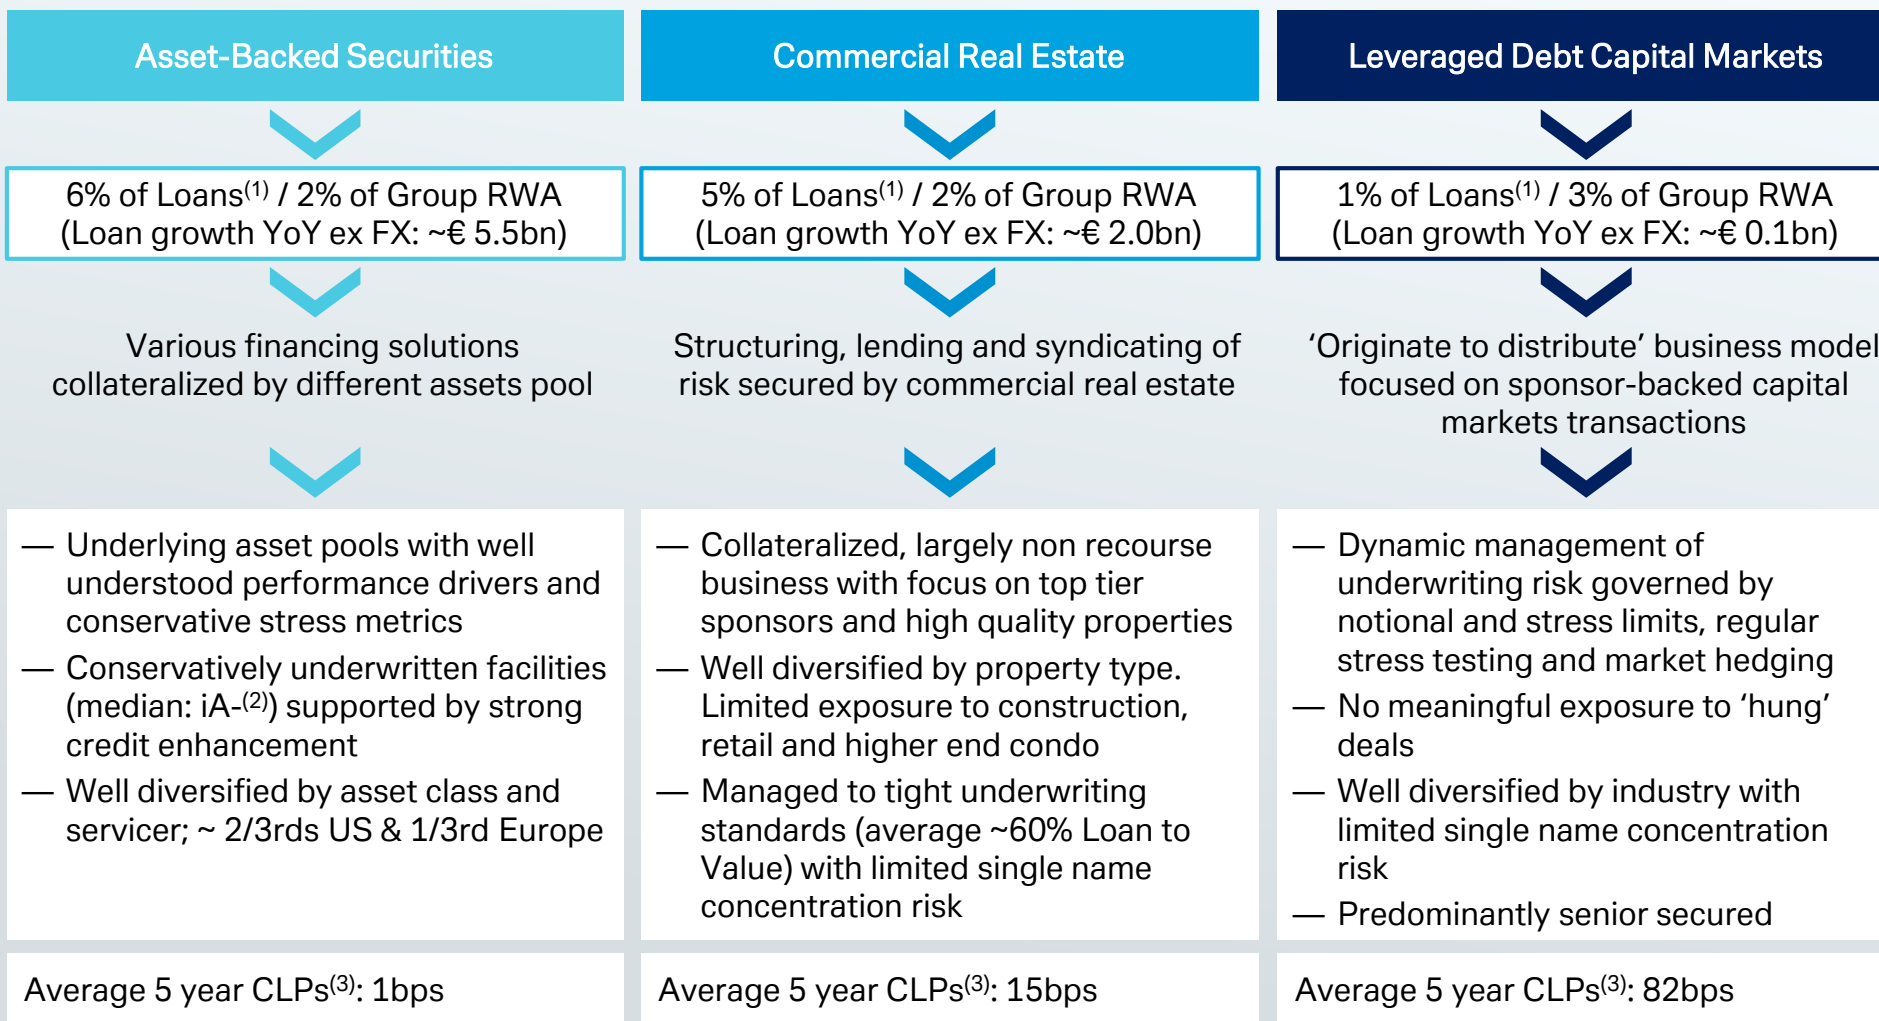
Asset-Backed Securities

6% of Loans$^{(1)}$ / 2% of Group RWA (Loan growth YoY ex FX: ~€ 5.5bn)

Various financing solutions collateralized by different assets pool

— Underlying asset pools with well understood performance drivers and conservative stress metrics

— Conservatively underwritten facilities (median: iA-$^{(2)}$) supported by strong credit enhancement

— Well diversified by asset class and servicer; ~ 2/3rds US & 1/3rd Europe

Average 5 year CLPs$^{(3)}$: 1bps

Commercial Real Estate

5% of Loans$^{(1)}$ / 2% of Group RWA (Loan growth YoY ex FX: ~€ 2.0bn)

Structuring, lending and syndicating of risk secured by commercial real estate

— Collateralized, largely non recourse business with focus on top tier sponsors and high quality properties

— Well diversified by property type. Limited exposure to construction, retail and higher end condo

— Managed to tight underwriting standards (average ~60% Loan to Value) with limited single name concentration risk

Average 5 year CLPs$^{(3)}$: 15bps

Leveraged Debt Capital Markets

1% of Loans$^{(1)}$ / 3% of Group RWA (Loan growth YoY ex FX: ~€ 0.1bn)

'Originate to distribute' business model focused on sponsor-backed capital markets transactions

— Dynamic management of underwriting risk governed by notional and stress limits, regular stress testing and market hedging

— No meaningful exposure to 'hung' deals

— Well diversified by industry with limited single name concentration risk

— Predominantly senior secured

Average 5 year CLPs$^{(3)}$: 82bps